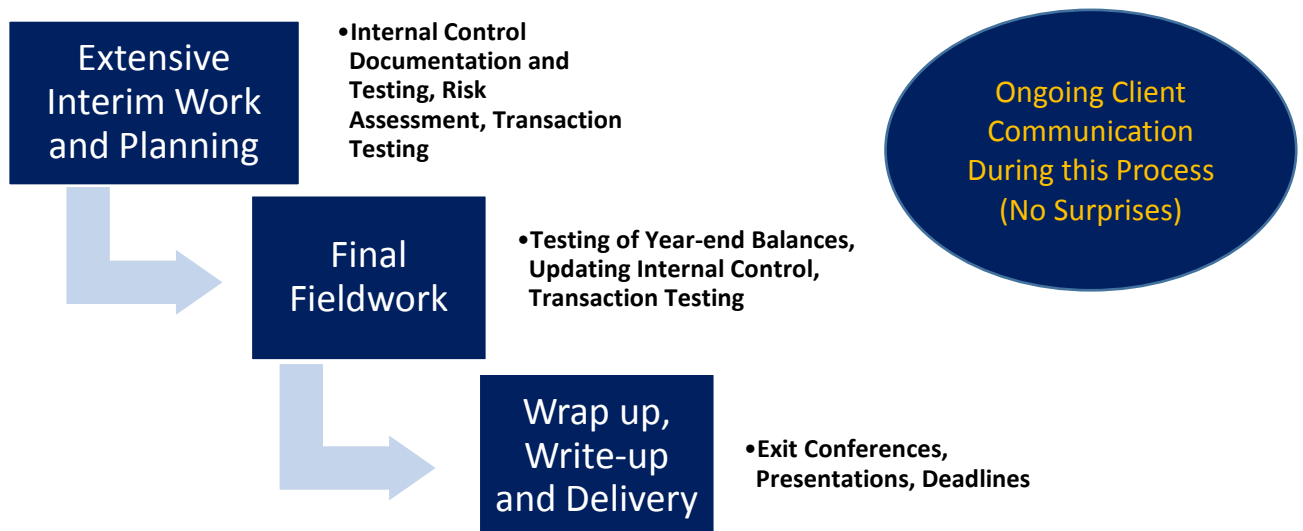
Extensive Interim Work and Planning

•Internal Control Documentation and Testing, Risk Assessment, Transaction Testing

Ongoing Client Communication During this Process (No Surprises)

Final Fieldwork

•Testing of Year-end Balances, Updating Internal Control, Transaction Testing

Wrap up, Write-up and Delivery

•Exit Conferences, Presentations, Deadlines